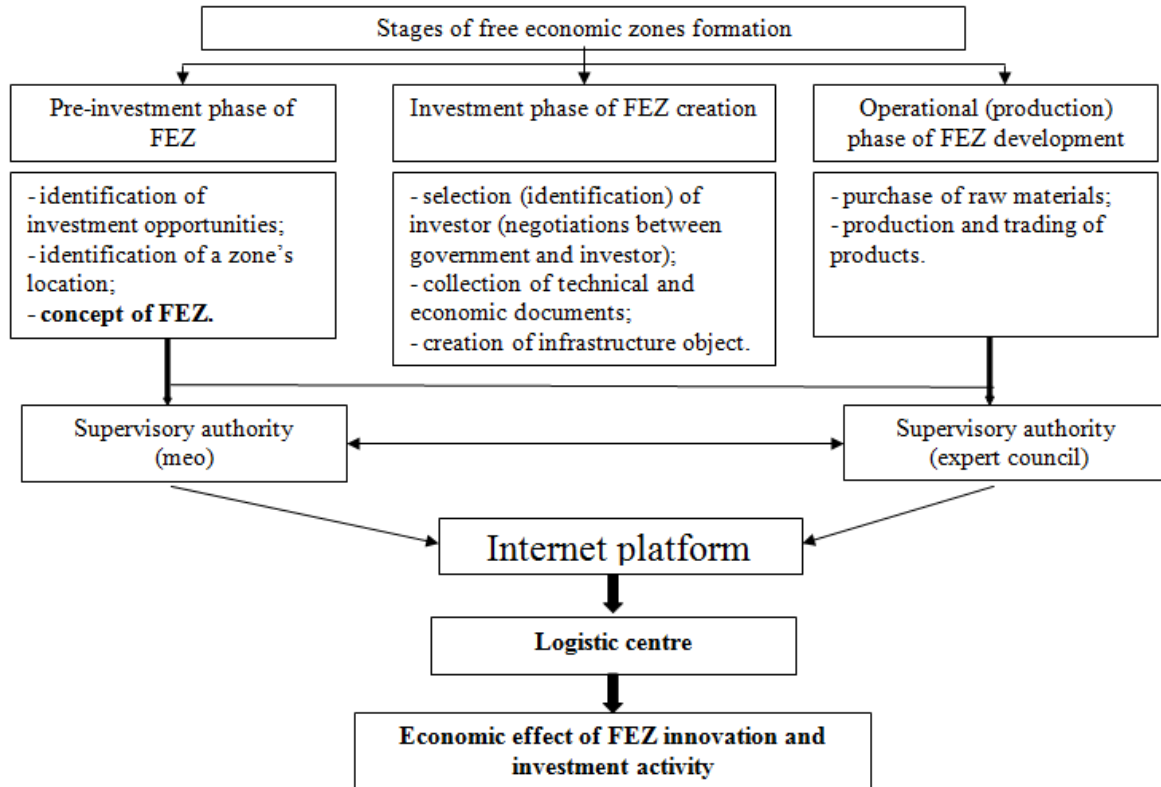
Stages of free economic zones formation

Pre-investment phase of FEZ

- identification of investment opportunities;
- identification of a zone's location;
- concept of FEZ.

Investment phase of FEZ creation

- selection (identification) of investor (negotiations between government and investor);
- collection of technical and economic documents;
- creation of infrastructure object.

Operational (production) phase of FEZ development

- purchase of raw materials;
- production and trading of products.

Supervisory authority (meo)

Supervisory authority (expert council)

Internet platform

Logistic centre

Economic effect of FEZ innovation and investment activity